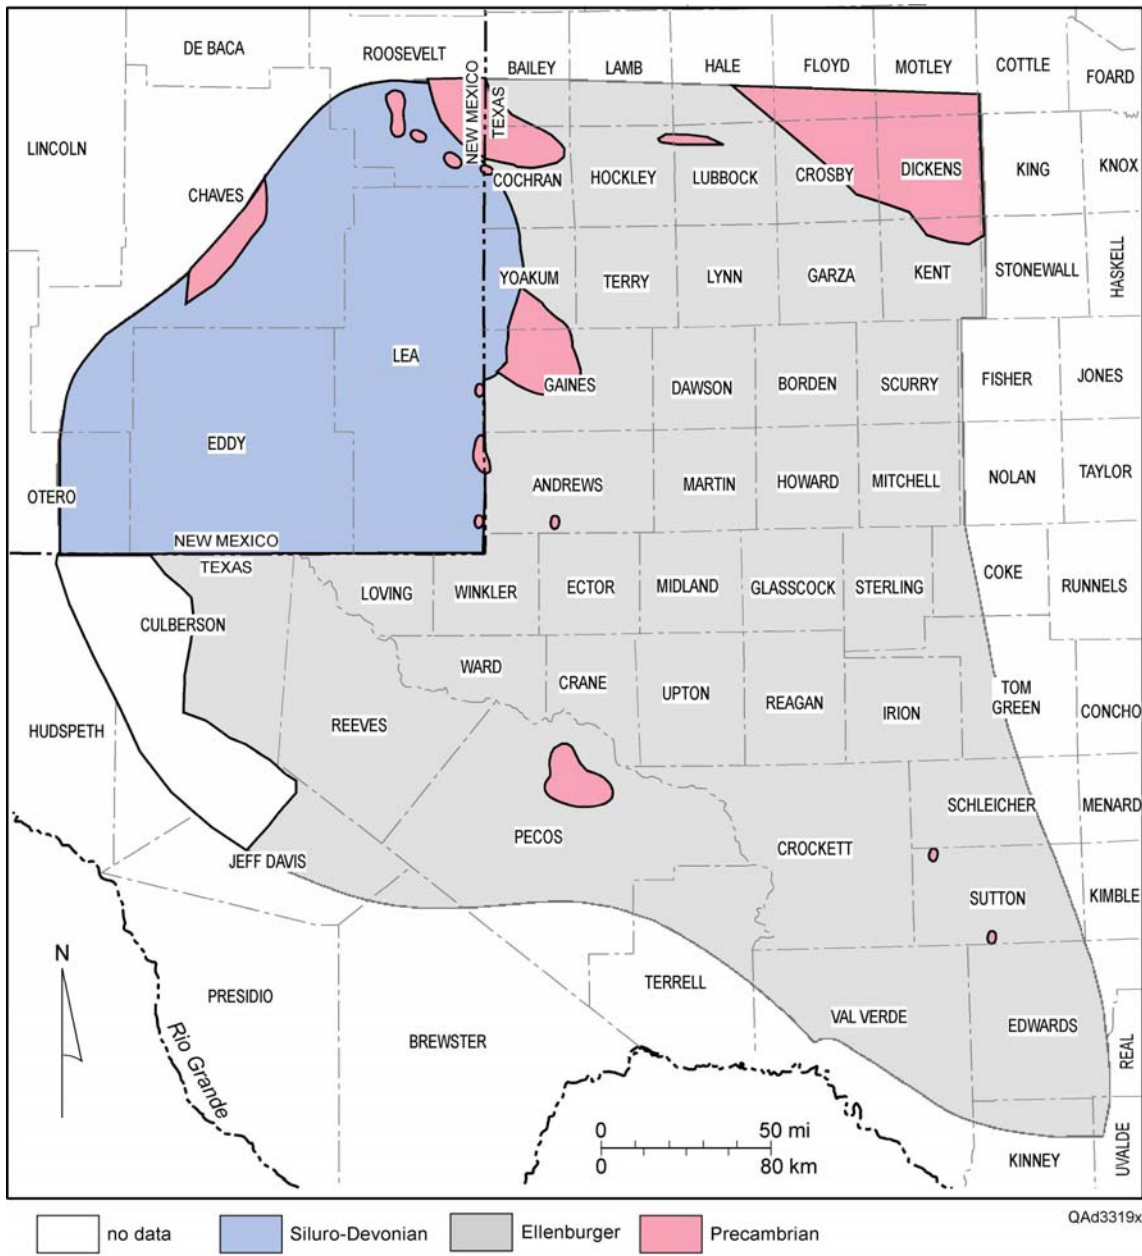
DE BACA
ROOSEVELT
NEW MEXICO
TEXAS
BAILEY
LAMB
HALE
FLOYD
MOTLEY
COTTLE
FOARD
LINCOLN
CHAVES
COCHRAN
HOCKLEY
LUBBOCK
CROSBY
DICKENS
KING
KNOX
YOAKUM
TERRY
LYNN
GARZA
KENT
STONEWALL
HASKELL
LEA
GAINES
DAWSON
BORDEN
SCURRY
FISHER
JONES
EDDY
ANDREWS
MARTIN
HOWARD
MITCHELL
NOLAN
TAYLOR
OTERO
NEW MEXICO
TEXAS
LOVING
WINKLER
ECTOR
MIDLAND
GLASSCOCK
STERLING
COKE
RUNNELS
CULBERSON
WARD
CRANE
UPTON
REAGAN
IRION
TOM GREEN
CONCHO
HUDSPETH
REEVES
SCHLEICHER
MENARD
PECOS
CROCKETT
JEFF DAVIS
SUTTON
KIMBLE
N
PRESIDIO
TERRELL
Rio Grande
BREWSTER
VAL VERDE
EDWARDS
REAL
0 50 mi
0 80 km
KINNEY
UVALDE
no data
Siluro-Devonian
Ellenburger
Precambrian
QAd3319x